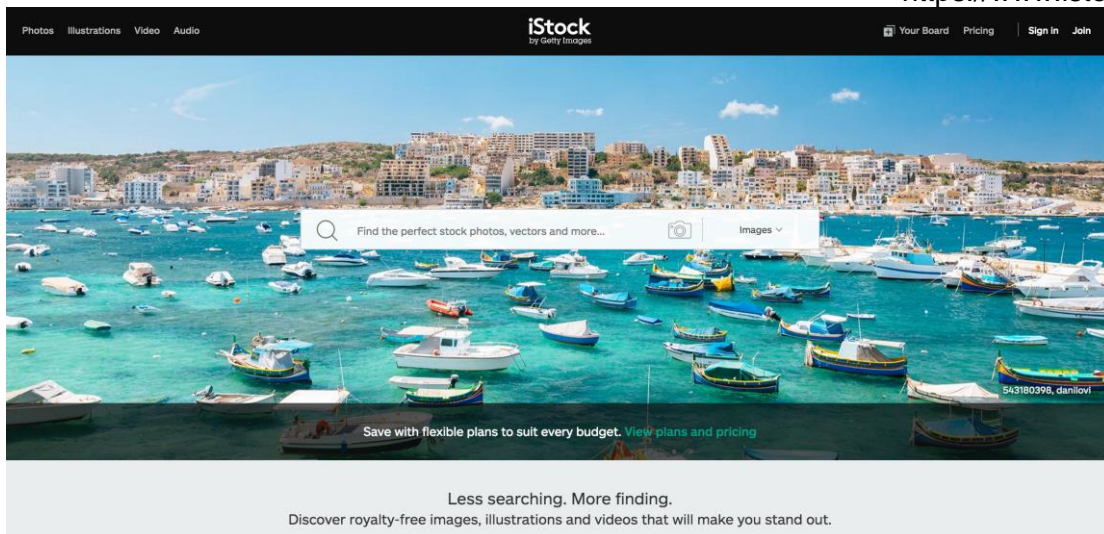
https://www.isto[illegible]

Photos Illustrations Video Audio

iStock
by Getty Images

Your Board Pricing Sign in Join

Find the perfect stock photos, vectors and more...

Images

543180398, danilovi

Save with flexible plans to suit every budget. View plans and pricing

Less searching. More finding.
Discover royalty-free images, illustrations and videos that will make you stand out.